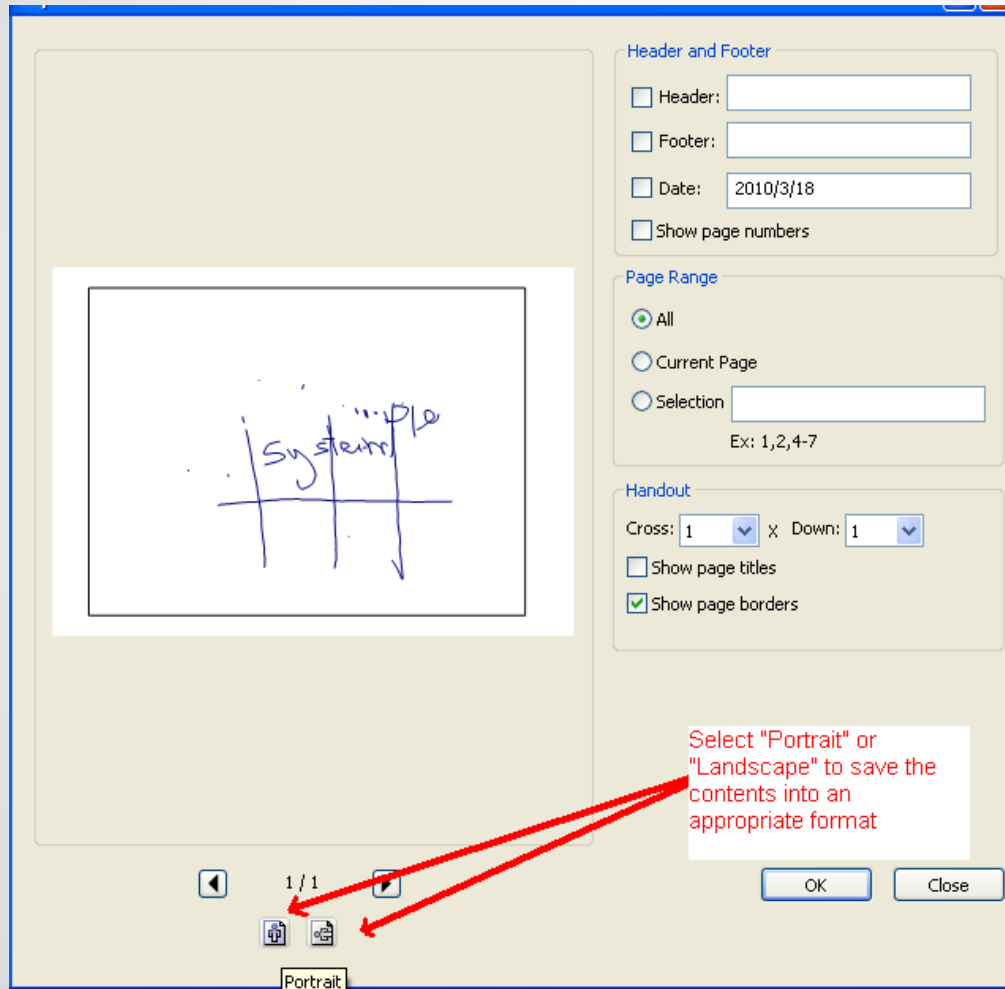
Header and Footer
Header:
Footer:
Date: 2010/3/18
Show page numbers

Page Range
All
Current Page
Selection
Ex: 1,2,4-7

Handout
Cross: 1 X Down: 1
Show page titles
Show page borders

System

Select "Portrait" or "Landscape" to save the contents into an appropriate format

1 / 1

OK Close

Portrait